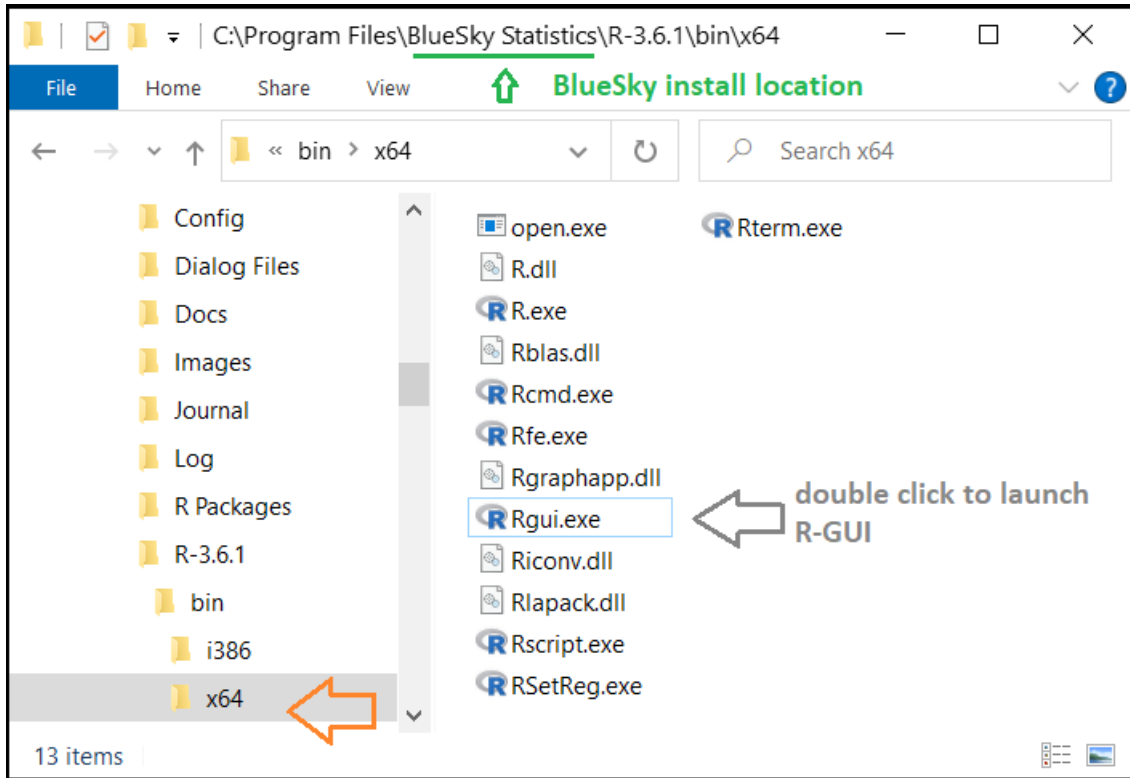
C:\Program Files\BlueSky Statistics\R-3.6.1\bin\x64

File Home Share View

BlueSky install location

« bin › x64

Search x64

Config
Dialog Files
Docs
Images
Journal
Log
R Packages
R-3.6.1
bin
i386
x64

open.exe
R.dll
R.exe
Rblas.dll
Rcmd.exe
Rfe.exe
Rgraphapp.dll
Rgui.exe
Riconv.dll
Rlapack.dll
Rscript.exe
RSetReg.exe
Rterm.exe

double click to launch R-GUI

13 items